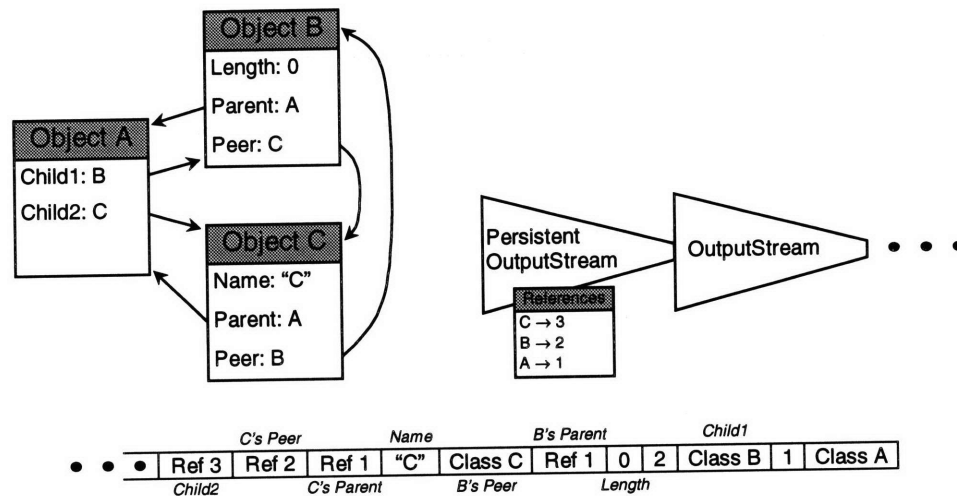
Object B
Length: 0
Parent: A
Peer: C

Object A
Child1: B
Child2: C

Object C
Name: "C"
Parent: A
Peer: B

Persistent OutputStream

OutputStream

• • •

References
C → 3
B → 2
A → 1

C's Peer   Name   B's Parent   Child1

| • • • | Ref 3 | Ref 2 | Ref 1 | "C" | Class C | Ref 1 | 0 | 2 | Class B | 1 | Class A |
|---|---|---|---|---|---|---|---|---|---|---|---|

Child2   C's Parent   B's Peer   Length